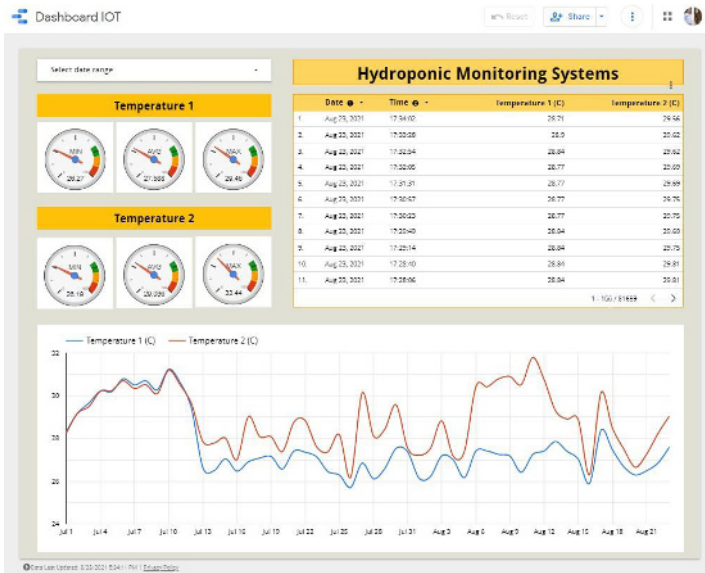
Dashboard IOT

Reset Share

Select date range

Temperature 1

MIN 26.27 | AVG 27.985 | MAX 29.46

Temperature 2

MIN 26.19 | AVG 29.059 | MAX 32.44

Hydroponic Monitoring Systems

| | Date | Time | Temperature 1 (C) | Temperature 2 (C) |
|---|---|---|---|---|
| 1. | Aug 23, 2021 | 17:34:02 | 28.71 | 29.56 |
| 2. | Aug 23, 2021 | 17:33:28 | 28.9 | 29.62 |
| 3. | Aug 23, 2021 | 17:32:54 | 28.84 | 29.62 |
| 4. | Aug 23, 2021 | 17:32:05 | 28.77 | 29.69 |
| 5. | Aug 23, 2021 | 17:31:31 | 28.77 | 29.69 |
| 6. | Aug 23, 2021 | 17:30:57 | 28.77 | 29.75 |
| 7. | Aug 23, 2021 | 17:30:23 | 28.77 | 29.75 |
| 8. | Aug 23, 2021 | 17:29:48 | 28.84 | 29.69 |
| 9. | Aug 23, 2021 | 17:29:14 | 28.84 | 29.75 |
| 10. | Aug 23, 2021 | 17:28:40 | 28.84 | 29.81 |
| 11. | Aug 23, 2021 | 17:28:06 | 28.84 | 29.81 |

1 - 100 / 81659

Temperature 1 (C) Temperature 2 (C)

32
30
28
26
24

Jul 1 Jul 4 Jul 7 Jul 10 Jul 13 Jul 16 Jul 19 Jul 22 Jul 25 Jul 28 Jul 31 Aug 3 Aug 6 Aug 9 Aug 12 Aug 15 Aug 18 Aug 21

Data Last Updated: 8/23/2021 5:34:11 PM | Privacy Policy